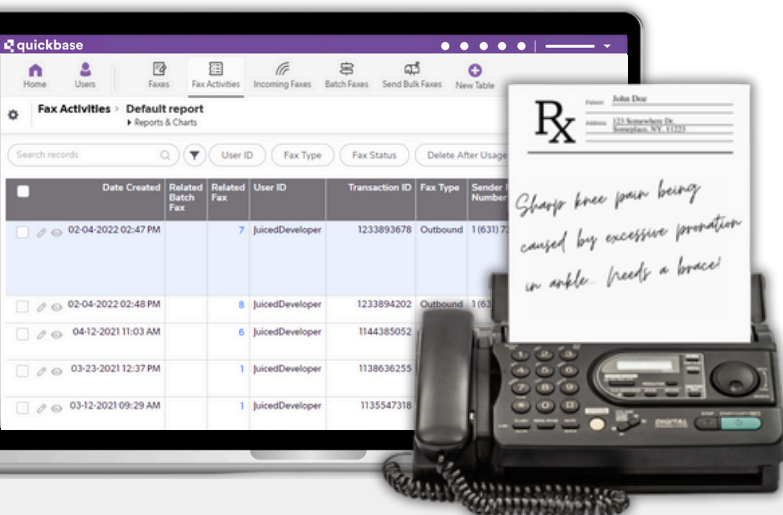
quickbase

Home Users Faxes Fax Activities Incoming Faxes Batch Faxes Send Bulk Faxes New Table

Fax Activities > Default report
Reports & Charts

Search records User ID Fax Type Fax Status Delete After Usage

| Date Created | Related Batch Fax | Related Fax | User ID | Transaction ID | Fax Type | Sender Number |
|---|---|---|---|---|---|---|
| 02-04-2022 02:47 PM | | 7 | JuicedDeveloper | 1233893678 | Outbound | 1 (631) 7 |
| 02-04-2022 02:48 PM | | 8 | JuicedDeveloper | 1233894202 | Outbound | 1 (63 |
| 04-12-2021 11:03 AM | | 6 | JuicedDeveloper | 1144385052 | | |
| 03-23-2021 12:37 PM | | 1 | JuicedDeveloper | 1138636255 | | |
| 03-12-2021 09:29 AM | | 1 | JuicedDeveloper | 1135547318 | | |

Rx
Patient John Doe
Address 123 Somewhere Dr. Someplace, NY 11223

Sharp knee pain being caused by excessive pronation in ankle. Needs a brace!